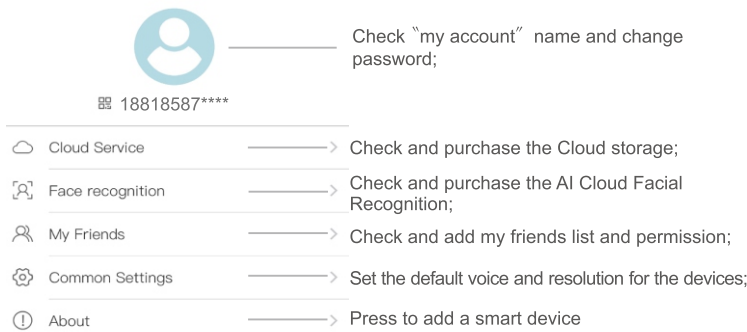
Check〝my account〞name and change password;

18818587****

Cloud Service

Check and purchase the Cloud storage;

Face recognition

Check and purchase the AI Cloud Facial Recognition;

My Friends

Check and add my friends list and permission;

Common Settings

Set the default voice and resolution for the devices;

About

Press to add a smart device